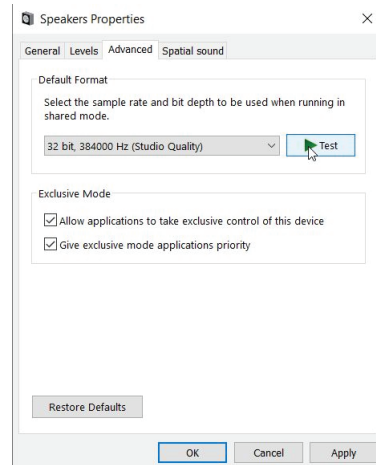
Speakers Properties ×

General Levels Advanced Spatial sound

Default Format

Select the sample rate and bit depth to be used when running in shared mode.

32 bit, 384000 Hz (Studio Quality)

Test

Exclusive Mode

Allow applications to take exclusive control of this device

Give exclusive mode applications priority

Restore Defaults

OK Cancel Apply